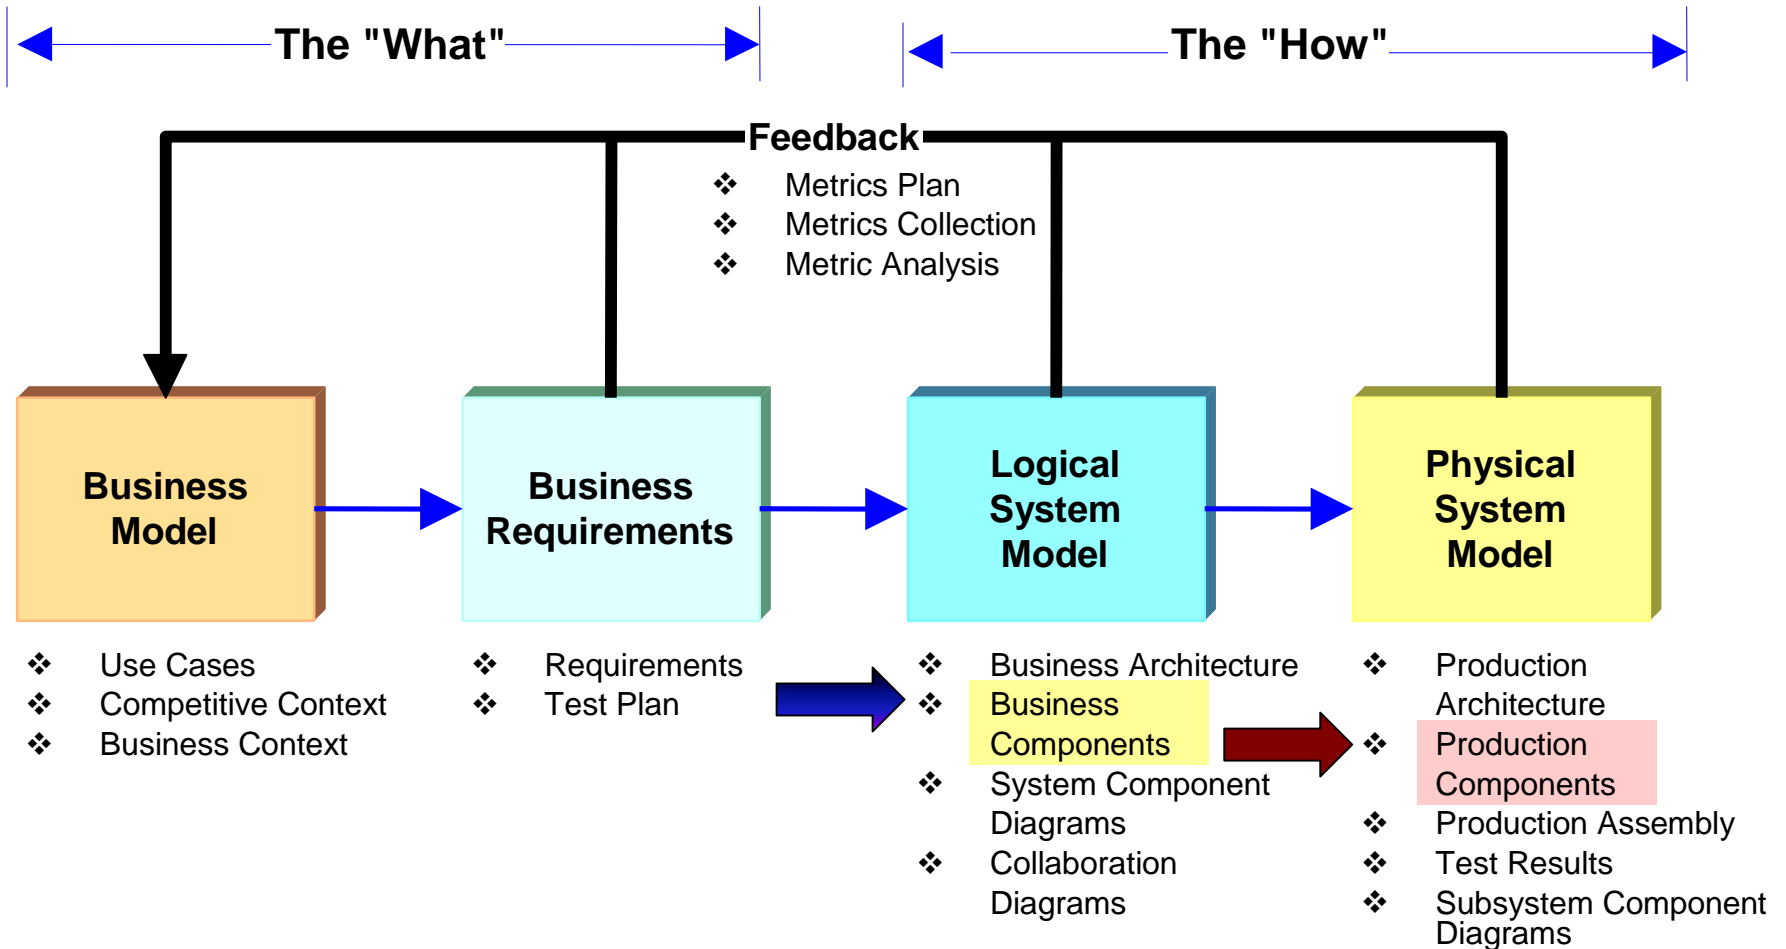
The "What"

The "How"

Feedback

❖ Metrics Plan
❖ Metrics Collection
❖ Metric Analysis

Business Model

Business Requirements

Logical System Model

Physical System Model

❖ Use Cases
❖ Competitive Context
❖ Business Context

❖ Requirements
❖ Test Plan

❖ Business Architecture
❖ Business Components
❖ System Component Diagrams
❖ Collaboration Diagrams

❖ Production Architecture
❖ Production Components
❖ Production Assembly
❖ Test Results
❖ Subsystem Component Diagrams